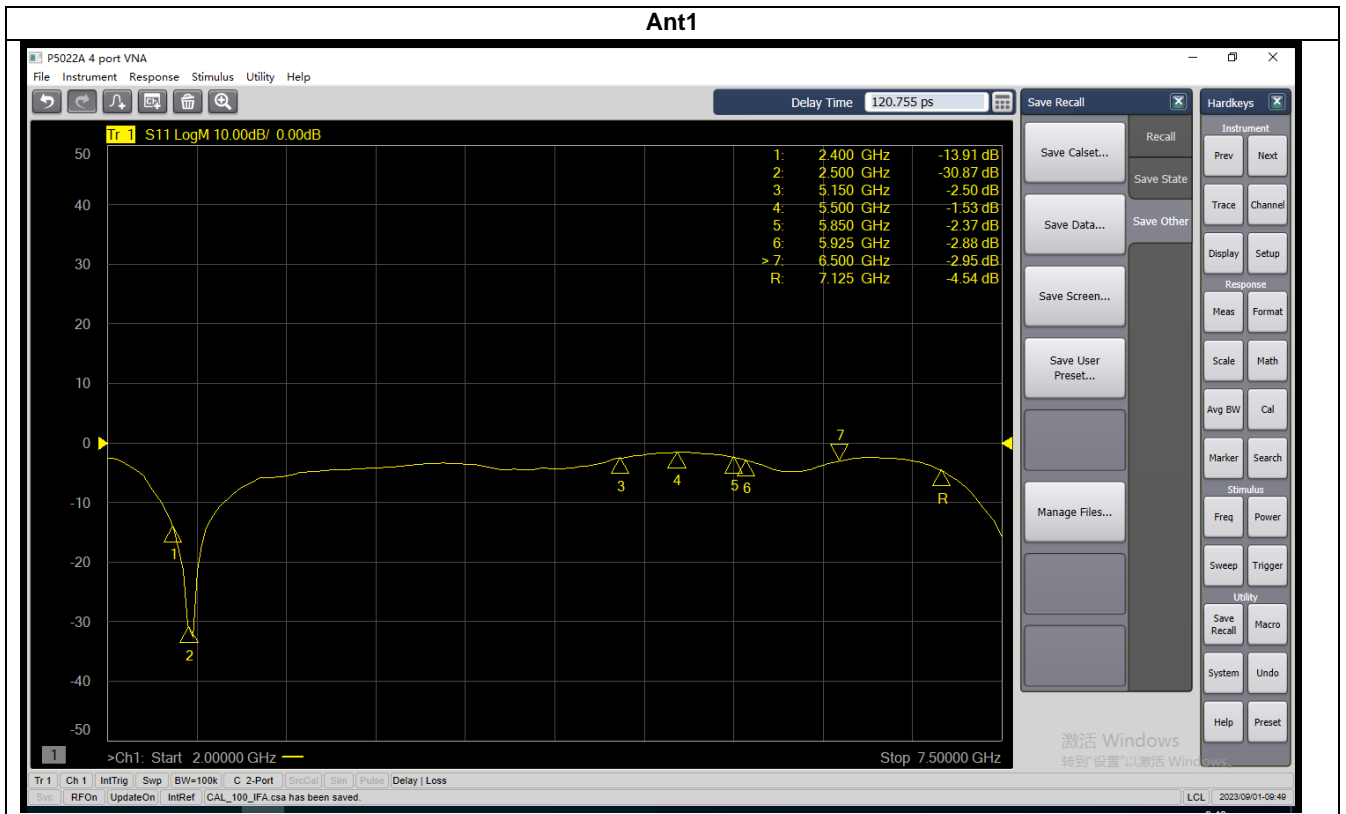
Ant1

P5022A 4 port VNA

File Instrument Response Stimulus Utility Help

Delay Time 120.755 ps

Save Recall

Hardkeys

Tr 1 S11 LogM 10.00dB/ 0.00dB

| | | |
|---|---|---|
| 1: | 2.400 GHz | -13.91 dB |
| 2: | 2.500 GHz | -30.87 dB |
| 3: | 5.150 GHz | -2.50 dB |
| 4: | 5.500 GHz | -1.53 dB |
| 5: | 5.850 GHz | -2.37 dB |
| 6: | 5.925 GHz | -2.88 dB |
| > 7: | 6.500 GHz | -2.95 dB |
| R: | 7.125 GHz | -4.54 dB |

50
40
30
20
10
0
-10
-20
-30
-40
-50

1 2 3 4 5 6 7 R

1

>Ch1: Start 2.00000 GHz

Stop 7.50000 GHz

Save Calset...

Save Data...

Save Screen...

Save User Preset...

Manage Files...

Recall

Save State

Save Other

Instrument
Prev Next
Trace Channel
Display Setup
Response
Meas Format
Scale Math
Avg BW Cal
Marker Search
Stimulus
Freq Power
Sweep Trigger
Utility
Save Recall Macro
System Undo
Help Preset

激活 Windows
转到"设置"以激活 Windows。

Tr 1 | Ch 1 | IntTrig | Swp | BW=100k | C 2-Port | SrcCal | Sim | Pulse | Delay | Loss

Svc | RFOn | UpdateOn | IntRef | CAL_100_IFA.csa has been saved.

LCL 2023/09/01-09:49